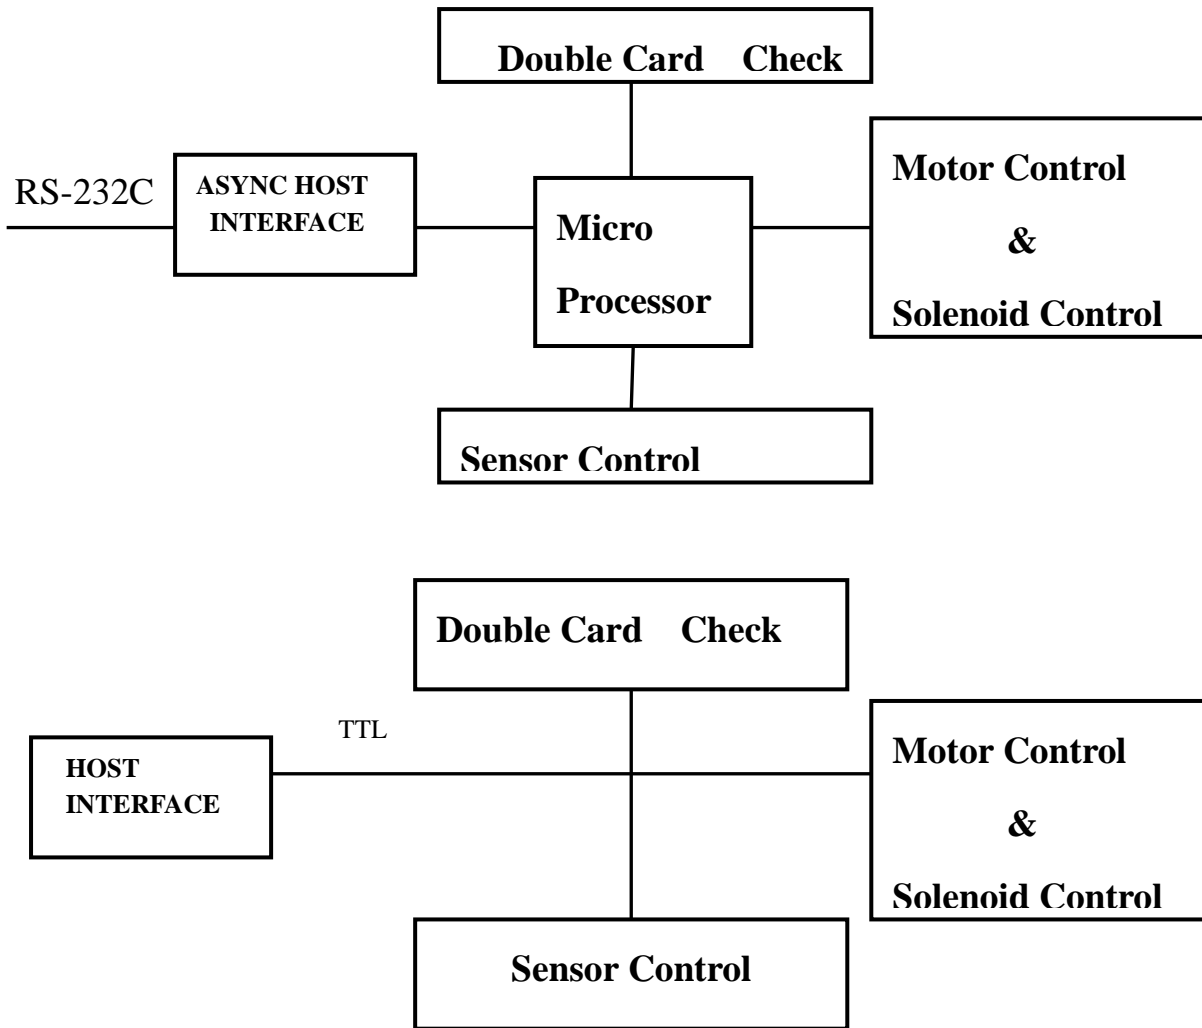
Double Card Check

RS-232C

ASYNC HOST INTERFACE

Micro Processor

Motor Control & Solenoid Control

Sensor Control

Double Card Check

TTL

HOST INTERFACE

Motor Control & Solenoid Control

Sensor Control